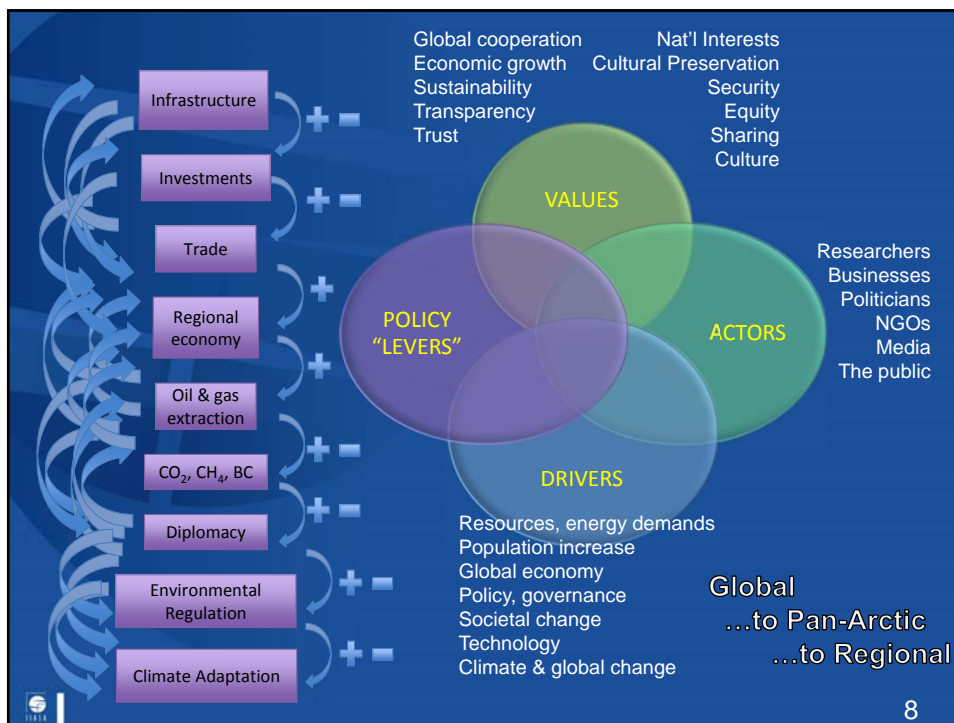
Infrastructure
+ −
Investments
+ −
Trade
+
Regional economy
+
Oil & gas extraction
+ −
$CO_2$, $CH_4$, BC
+ −
Diplomacy
Environmental Regulation
+ −
Climate Adaptation
+ −

Global cooperation
Economic growth
Sustainability
Transparency
Trust

Nat'l Interests
Cultural Preservation
Security
Equity
Sharing
Culture

VALUES

POLICY "LEVERS"

ACTORS

Researchers
Businesses
Politicians
NGOs
Media
The public

DRIVERS

Resources, energy demands
Population increase
Global economy
Policy, governance
Societal change
Technology
Climate & global change

Global
…to Pan-Arctic
…to Regional

8